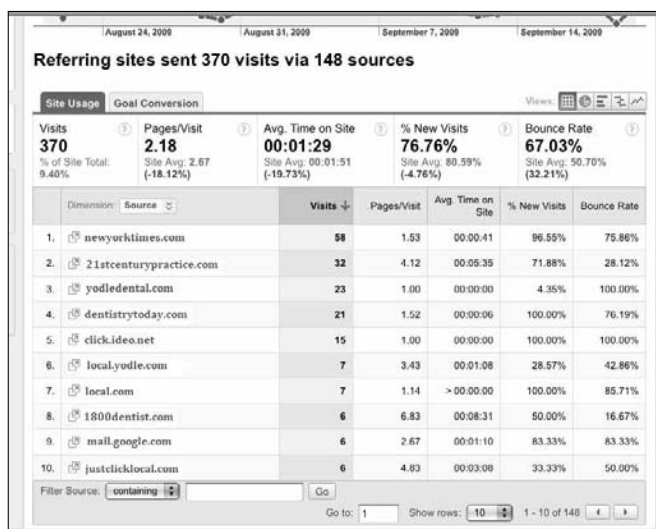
August 24, 2009 | August 31, 2009 | September 7, 2009 | September 14, 2009

Referring sites sent 370 visits via 148 sources

Site Usage | Goal Conversion

Views:

| Visits | Pages/Visit | Avg. Time on Site | % New Visits | Bounce Rate |
|---|---|---|---|---|
| 370 | 2.18 | 00:01:29 | 76.76% | 67.03% |
| % of Site Total: 9.40% | Site Avg: 2.67 (-18.12%) | Site Avg: 00:01:51 (-19.73%) | Site Avg: 80.59% (-4.76%) | Site Avg: 50.70% (32.21%) |

| | Dimension: Source | Visits ↓ | Pages/Visit | Avg. Time on Site | % New Visits | Bounce Rate |
|---|---|---|---|---|---|---|
| 1. | newyorktimes.com | 58 | 1.53 | 00:00:41 | 96.55% | 75.86% |
| 2. | 21stcenturypractice.com | 32 | 4.12 | 00:05:35 | 71.88% | 28.12% |
| 3. | yodledental.com | 23 | 1.00 | 00:00:00 | 4.35% | 100.00% |
| 4. | dentistrytoday.com | 21 | 1.52 | 00:00:06 | 100.00% | 76.19% |
| 5. | click.ideo.net | 15 | 1.00 | 00:00:00 | 100.00% | 100.00% |
| 6. | local.yodle.com | 7 | 3.43 | 00:01:08 | 28.57% | 42.86% |
| 7. | local.com | 7 | 1.14 | > 00:00:00 | 100.00% | 85.71% |
| 8. | 1800dentist.com | 6 | 6.83 | 00:08:31 | 50.00% | 16.67% |
| 9. | mail.google.com | 6 | 2.67 | 00:01:10 | 83.33% | 83.33% |
| 10. | justclicklocal.com | 6 | 4.83 | 00:03:08 | 33.33% | 50.00% |

Filter Source: containing | Go

Go to: 1 | Show rows: 10 | 1 - 10 of 148